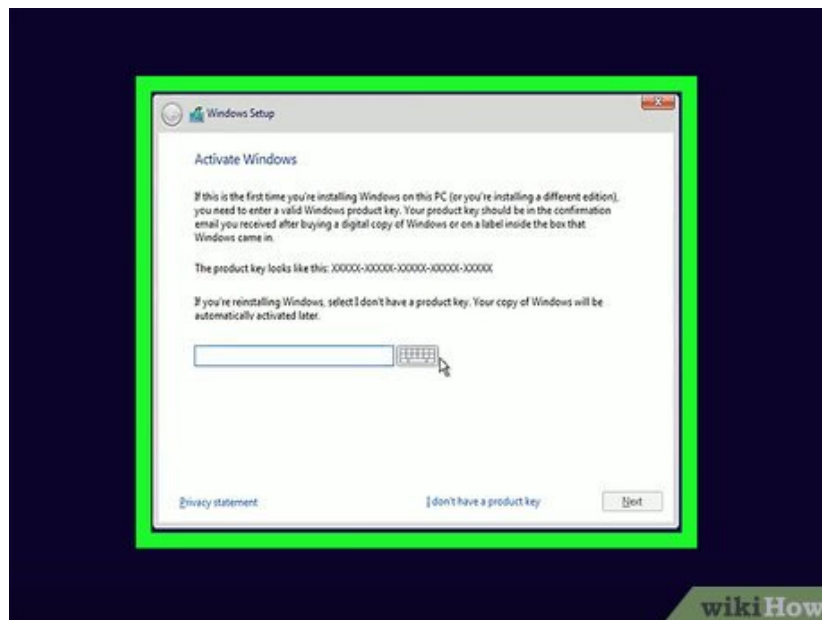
Windows Setup

Activate Windows

If this is the first time you're installing Windows on this PC (or you're installing a different edition), you need to enter a valid Windows product key. Your product key should be in the confirmation email you received after buying a digital copy of Windows or on a label inside the box that Windows came in.

The product key looks like this: XXXXX-XXXXX-XXXXX-XXXXX-XXXXX

If you're reinstalling Windows, select I don't have a product key. Your copy of Windows will be automatically activated later.

Privacy statement

I don't have a product key

Next

wikiHow